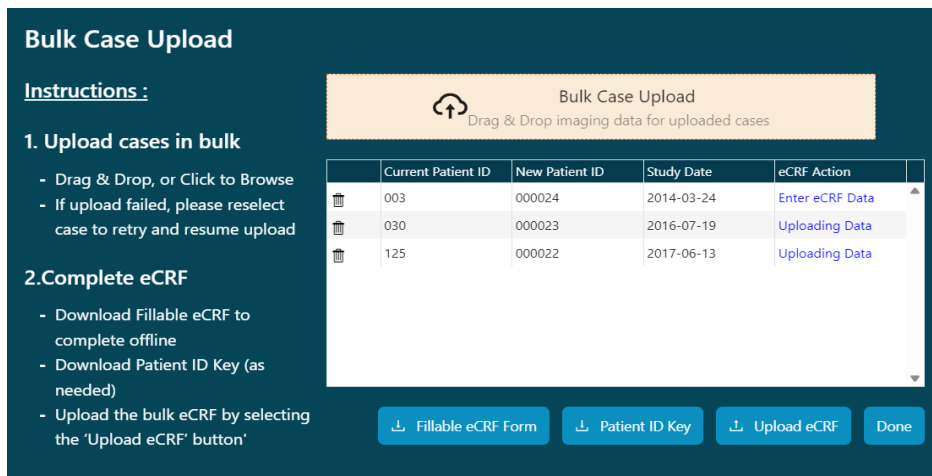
Bulk Case Upload

Instructions :

1. Upload cases in bulk

- Drag & Drop, or Click to Browse
- If upload failed, please reselect case to retry and resume upload

2.Complete eCRF

- Download Fillable eCRF to complete offline
- Download Patient ID Key (as needed)
- Upload the bulk eCRF by selecting the 'Upload eCRF' button'

Bulk Case Upload
Drag & Drop imaging data for uploaded cases

| | Current Patient ID | New Patient ID | Study Date | eCRF Action |
|---|---|---|---|---|
| | 003 | 000024 | 2014-03-24 | Enter eCRF Data |
| | 030 | 000023 | 2016-07-19 | Uploading Data |
| | 125 | 000022 | 2017-06-13 | Uploading Data |

Fillable eCRF Form
Patient ID Key
Upload eCRF
Done